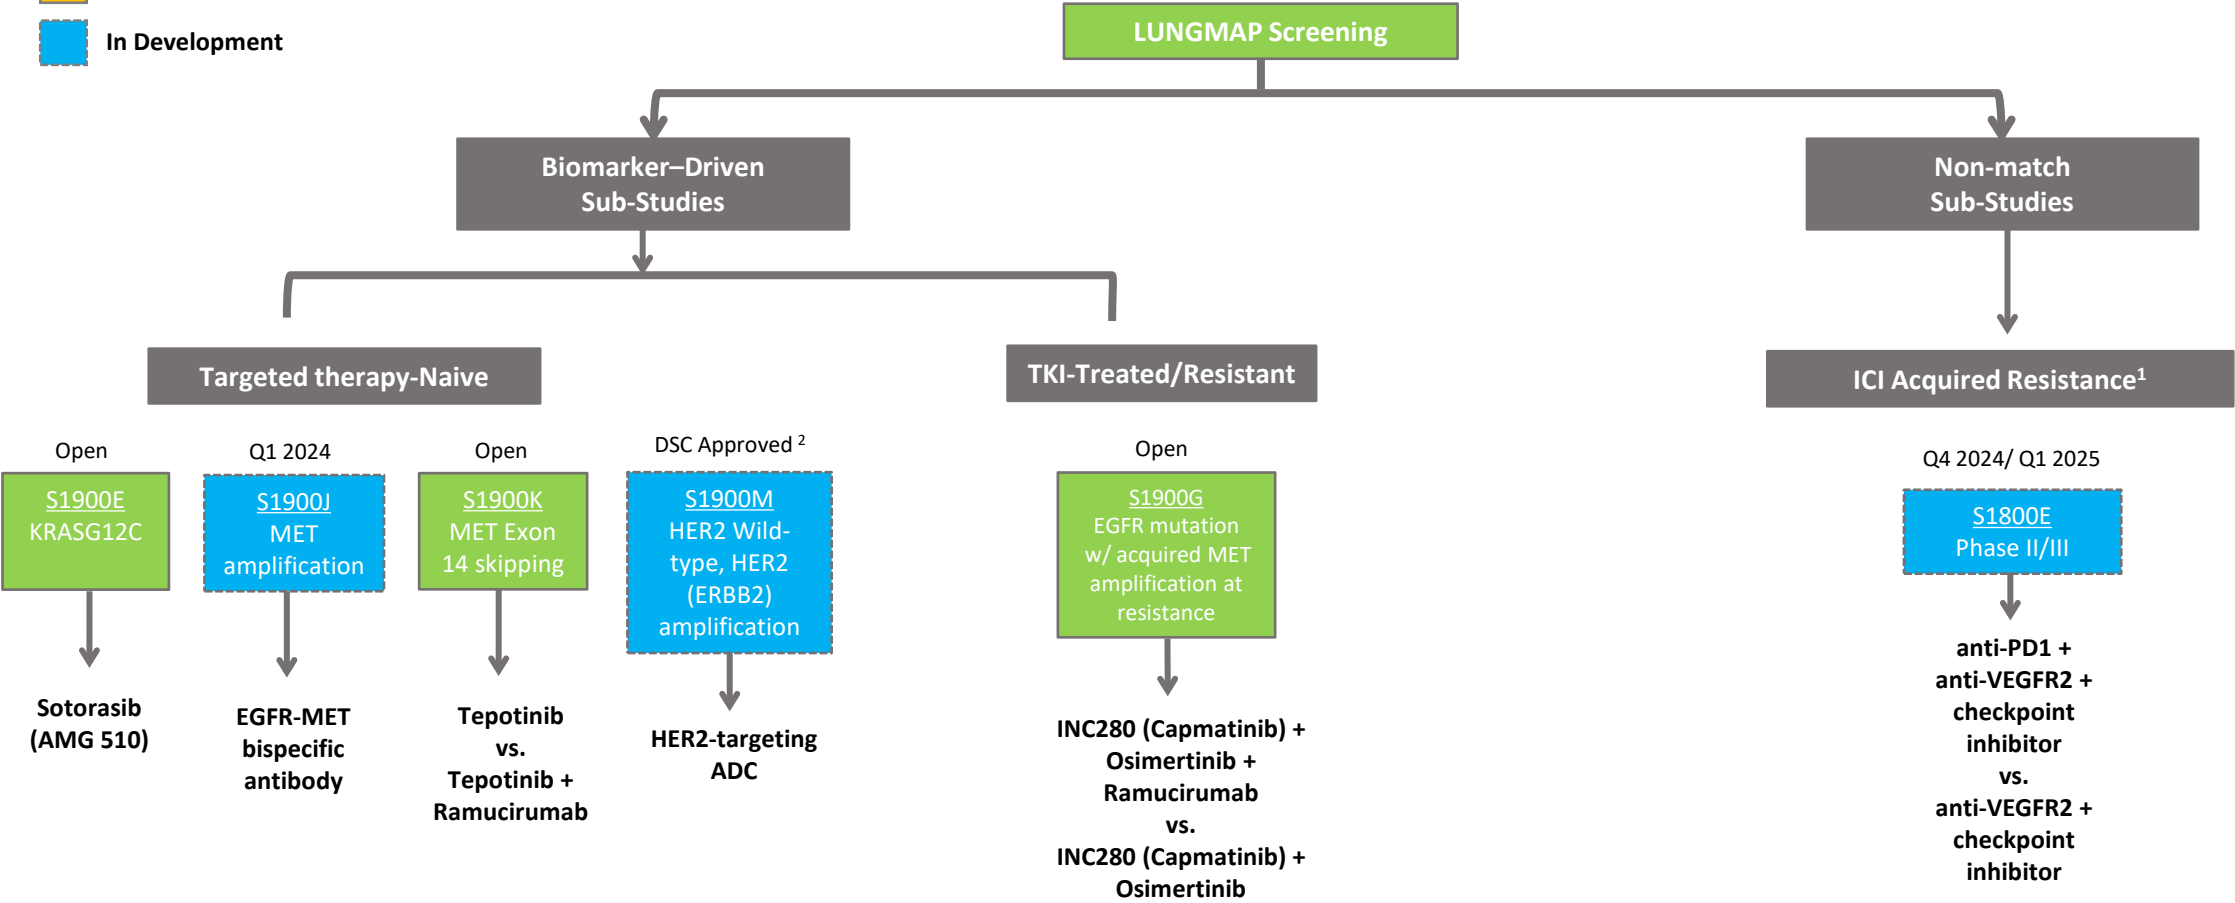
In Development

LUNGMAP Screening

Biomarker–Driven Sub-Studies

Non-match Sub-Studies

Targeted therapy-Naive

TKI-Treated/Resistant

ICI Acquired Resistance$^1$

Open
S1900E
KRASG12C

Sotorasib (AMG 510)

Q1 2024
S1900J
MET amplification

EGFR-MET bispecific antibody

Open
S1900K
MET Exon 14 skipping

Tepotinib vs. Tepotinib + Ramucirumab

DSC Approved $^2$
S1900M
HER2 Wild-type, HER2 (ERBB2) amplification

HER2-targeting ADC

Open
S1900G
EGFR mutation w/ acquired MET amplification at resistance

INC280 (Capmatinib) + Osimertinib + Ramucirumab vs. INC280 (Capmatinib) + Osimertinib

Q4 2024/ Q1 2025
S1800E
Phase II/III

anti-PD1 + anti-VEGFR2 + checkpoint inhibitor vs. anti-VEGFR2 + checkpoint inhibitor